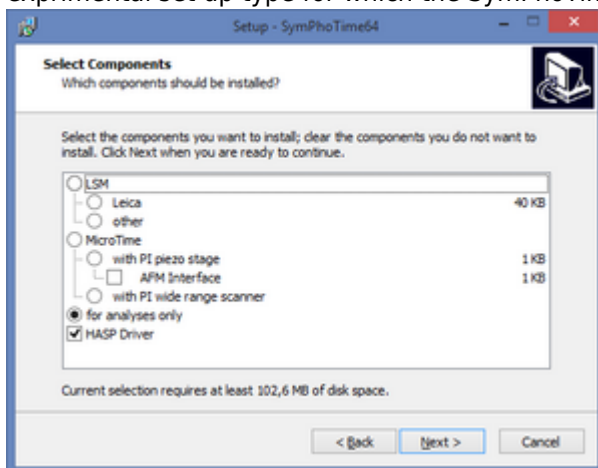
experimental set-up type for which the SymPhoTim

Setup - SymPhoTime64

Select Components
Which components should be installed?

Select the components you want to install; clear the components you do not want to install. Click Next when you are ready to continue.

LSM
Leica 40 KB
other
MicroTime
with PI piezo stage 1 KB
AFM Interface 1 KB
with PI wide range scanner
for analyses only
HASP Driver

Current selection requires at least 102,6 MB of disk space.

< Back | Next > | Cancel